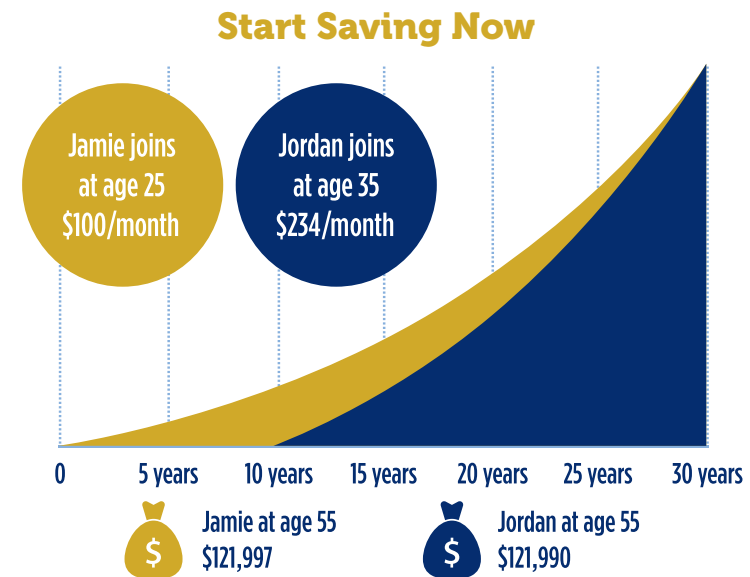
Start Saving Now

Jamie joins at age 25 $100/month

Jordan joins at age 35 $234/month

0
5 years
10 years
15 years
20 years
25 years
30 years

$

Jamie at age 55
$121,997

$

Jordan at age 55
$121,990